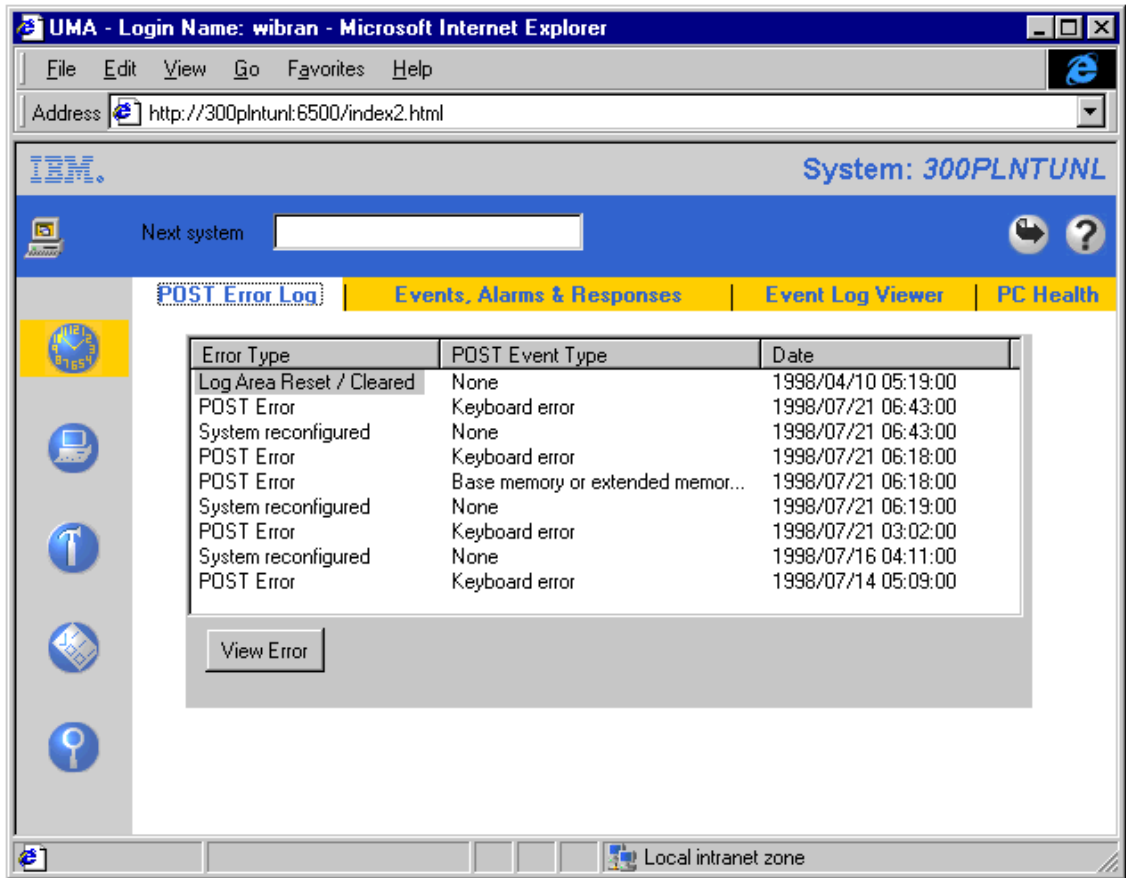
UMA - Login Name: wibran - Microsoft Internet Explorer

File Edit View Go Favorites Help

Address http://300plntunl:6500/index2.html

IBM.

System: 300PLNTUNL

Next system

POST Error Log | Events, Alarms & Responses | Event Log Viewer | PC Health

| Error Type | POST Event Type | Date |
|---|---|---|
| Log Area Reset / Cleared | None | 1998/04/10 05:19:00 |
| POST Error | Keyboard error | 1998/07/21 06:43:00 |
| System reconfigured | None | 1998/07/21 06:43:00 |
| POST Error | Keyboard error | 1998/07/21 06:18:00 |
| POST Error | Base memory or extended memor... | 1998/07/21 06:18:00 |
| System reconfigured | None | 1998/07/21 06:19:00 |
| POST Error | Keyboard error | 1998/07/21 03:02:00 |
| System reconfigured | None | 1998/07/16 04:11:00 |
| POST Error | Keyboard error | 1998/07/14 05:09:00 |

View Error

Local intranet zone